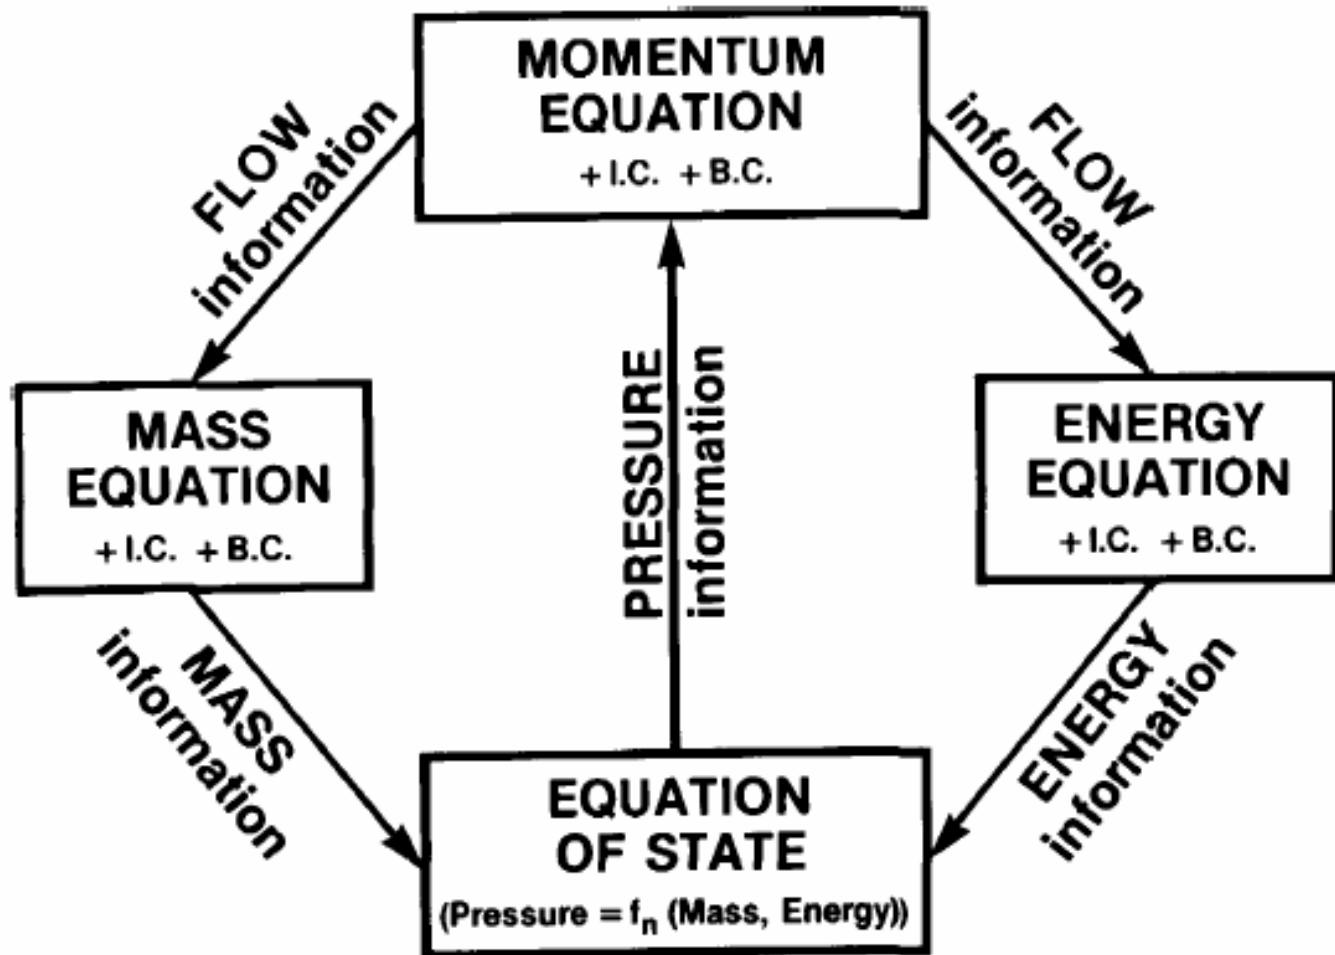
MOMENTUM EQUATION
+ I.C. + B.C.

FLOW information

FLOW information

MASS EQUATION
+ I.C. + B.C.

PRESSURE information

ENERGY EQUATION
+ I.C. + B.C.

MASS information

ENERGY information

EQUATION OF STATE
(Pressure = $f_n$ (Mass, Energy))